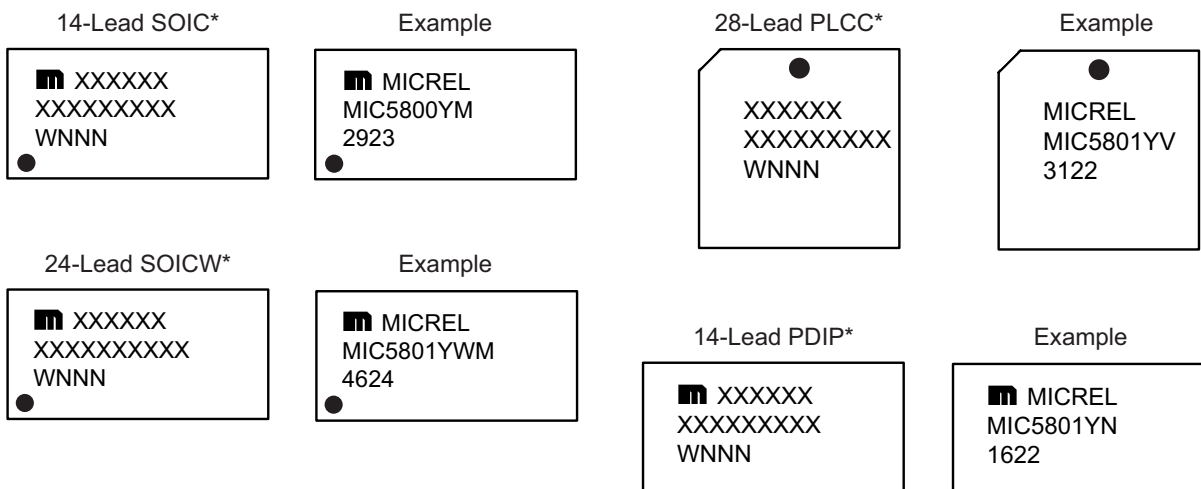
14-Lead SOIC*

XXXXXX
XXXXXXXXX
WNNN

Example

MICREL
MIC5800YM
2923

28-Lead PLCC*

XXXXXX
XXXXXXXXX
WNNN

Example

MICREL
MIC5801YV
3122

24-Lead SOICW*

XXXXXX
XXXXXXXXXX
WNNN

Example

MICREL
MIC5801YWM
4624

14-Lead PDIP*

XXXXXX
XXXXXXXXX
WNNN

Example

MICREL
MIC5801YN
1622